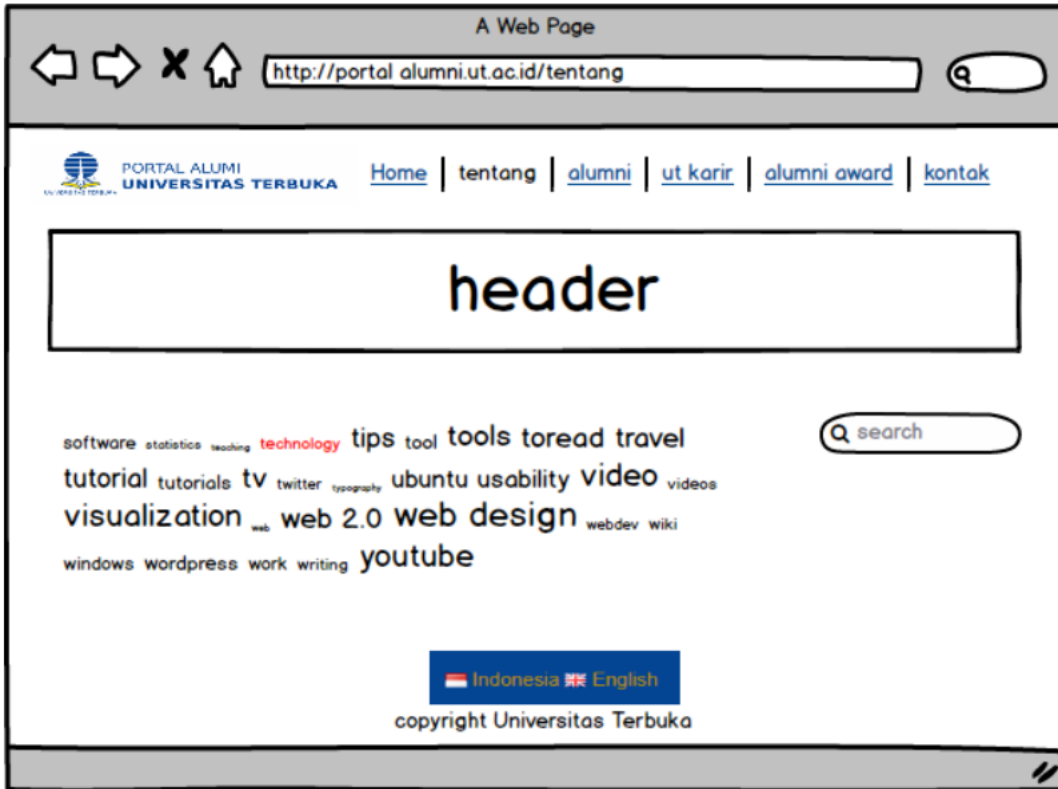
A Web Page

http://portal alumni.ut.ac.id/tentang

PORTAL ALUMI
UNIVERSITAS TERBUKA

Home | tentang | alumni | ut karir | alumni award | kontak

header

search

software statistics teaching technology tips tool tools toread travel tutorial tutorials tv twitter typography ubuntu usability video videos visualization web web 2.0 web design webdev wiki windows wordpress work writing youtube

Indonesia English
copyright Universitas Terbuka